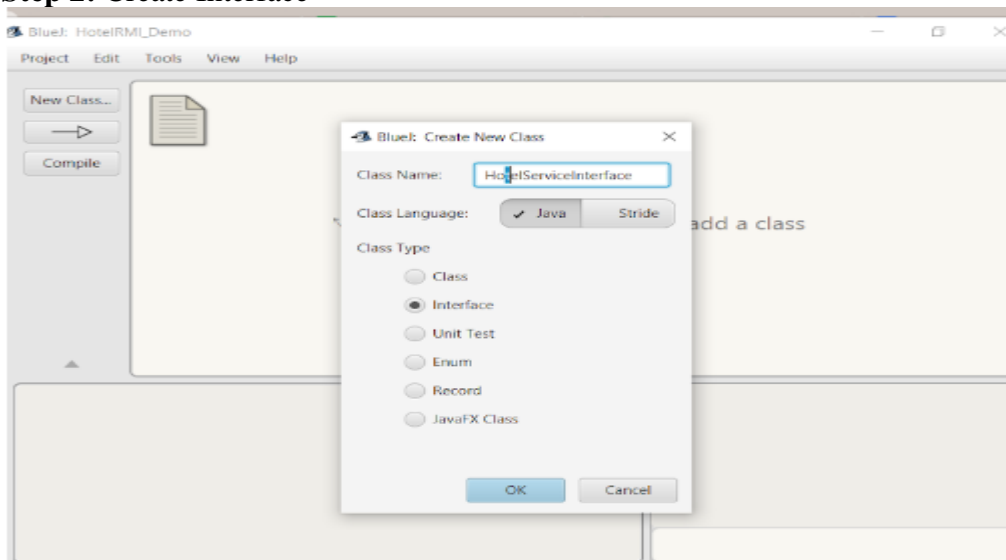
Step 2: Create Interface

BlueJ: HotelRMI_Demo

Project Edit Tools View Help

New Class...

Compile

BlueJ: Create New Class

Class Name: HotelServiceInterface

Class Language: ✓ Java Stride

Class Type

Class

Interface

Unit Test

Enum

Record

JavaFX Class

OK Cancel

add a class